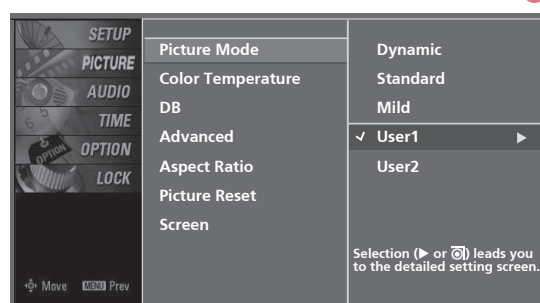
SETUP
PICTURE
AUDIO
TIME
OPTION
LOCK

Move MENU Prev

Picture Mode
Color Temperature
DB
Advanced
Aspect Ratio
Picture Reset
Screen

Dynamic
Standard
Mild
✓ User1 ▶
User2

Selection (▶ or ⊙) leads you to the detailed setting screen.